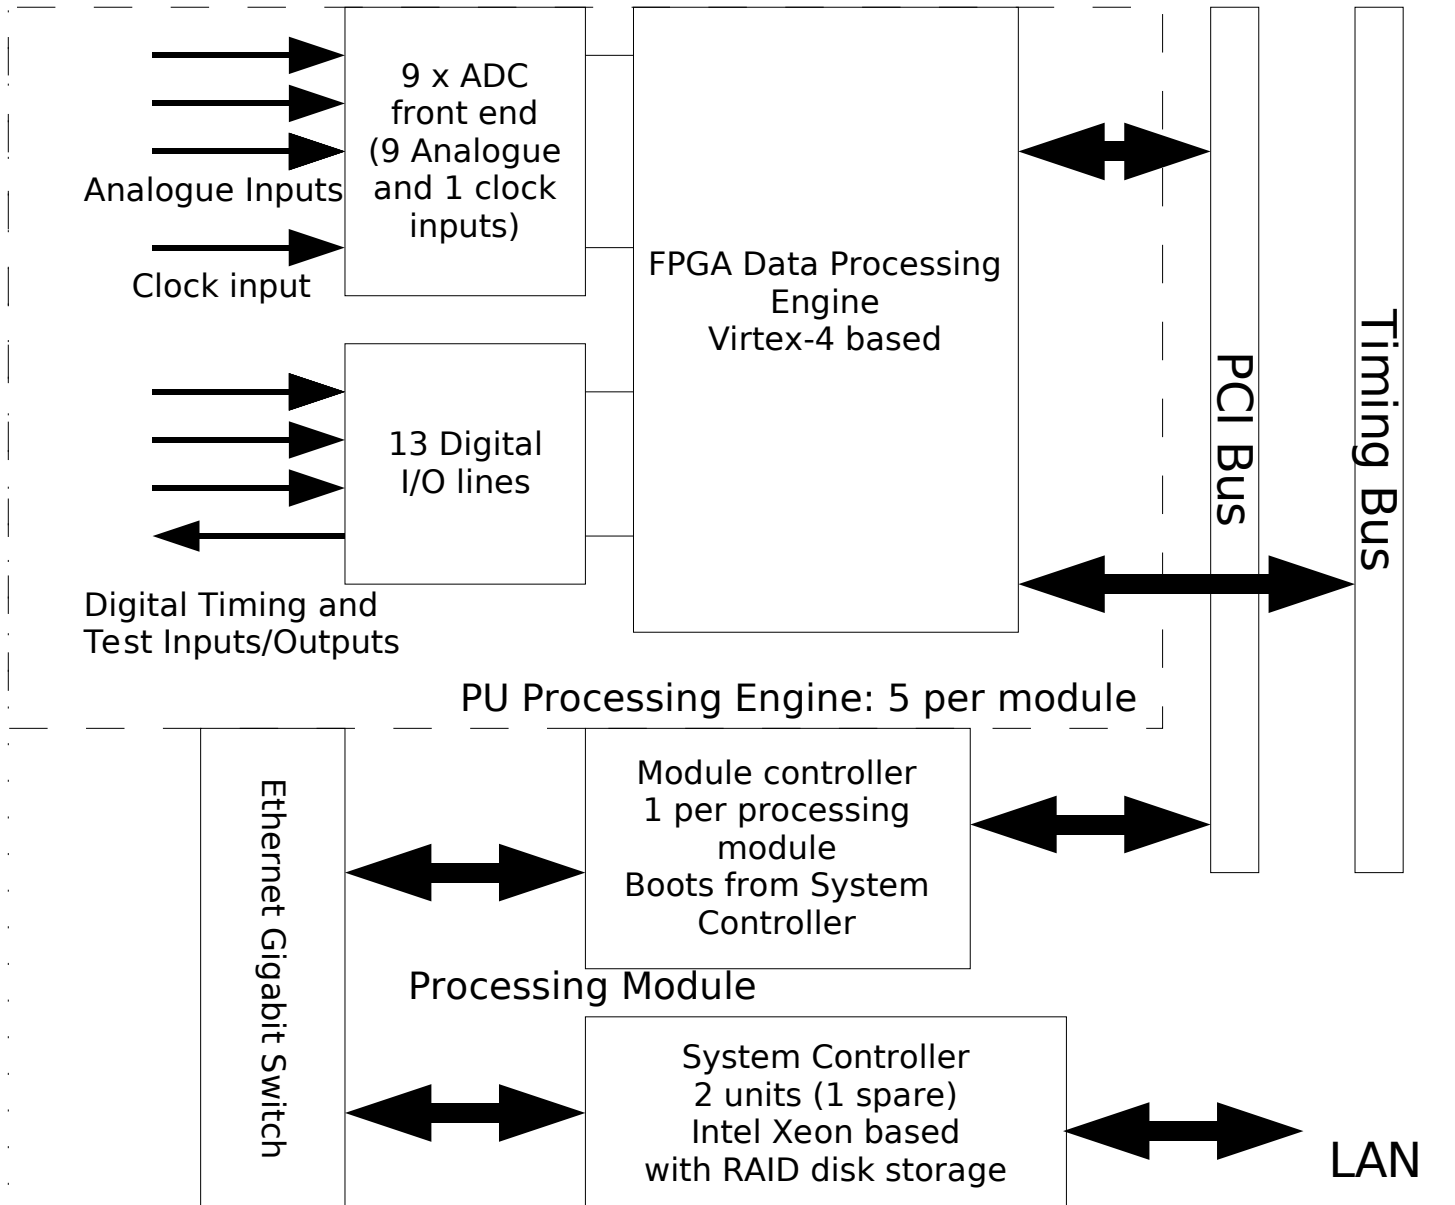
9 x ADC front end (9 Analogue and 1 clock inputs)

Analogue Inputs

Clock input

FPGA Data Processing Engine Virtex-4 based

PCI Bus

Timing Bus

13 Digital I/O lines

Digital Timing and Test Inputs/Outputs

PU Processing Engine: 5 per module

Ethernet Gigabit Switch

Module controller 1 per processing module Boots from System Controller

Processing Module

System Controller 2 units (1 spare) Intel Xeon based with RAID disk storage

LAN